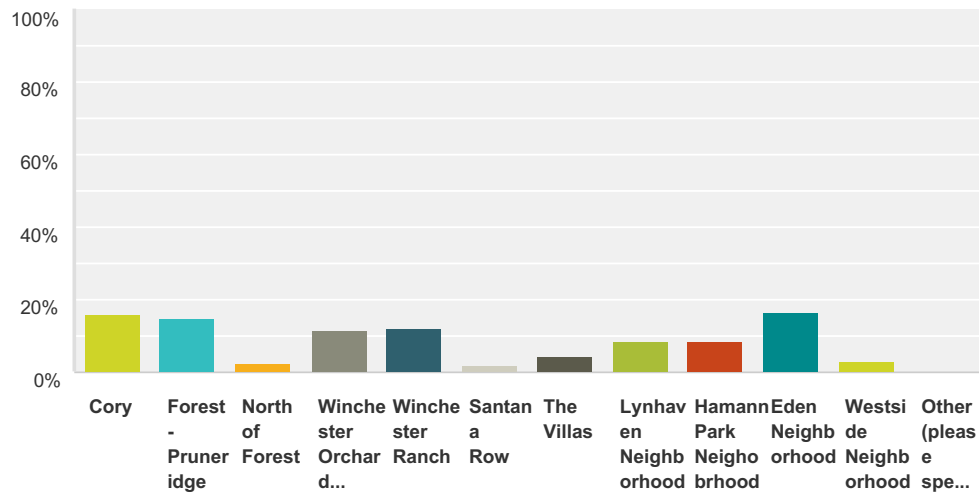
100%
80%
60%
40%
20%
0%

Cory
Forest - Pruneridge
North of Forest
Winchester Orchard...
Winchester Ranch
Santana Row
The Villas
Lynhaven Neighborhood
Hamann Park Neighborhood
Eden Neighborhood
Westside Neighborhood
Other (please spe...